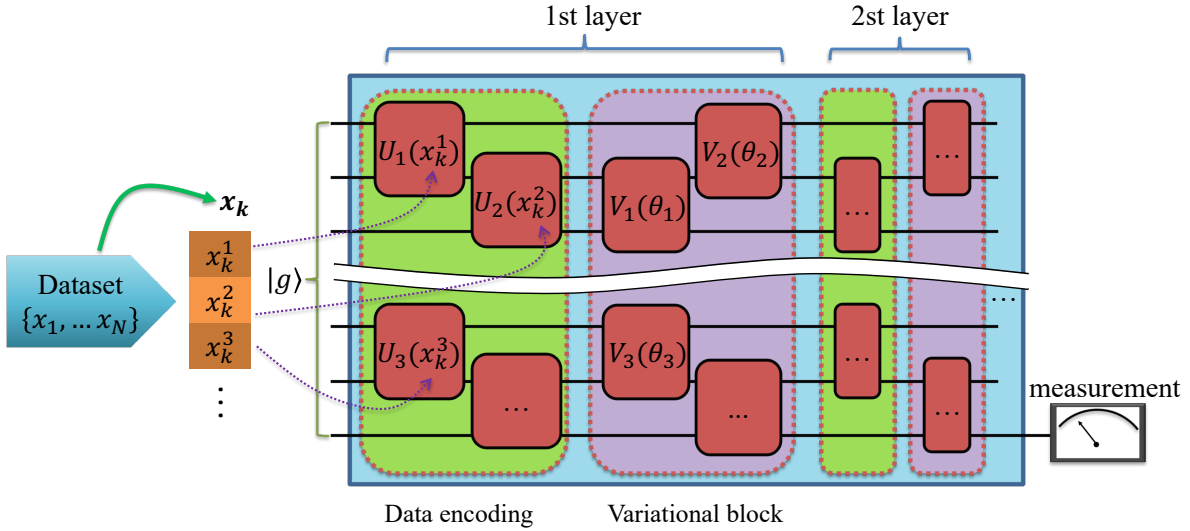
1st layer

2st layer

Dataset $\{x_1, \ldots x_N\}$

$\boldsymbol{x_k}$

$x_k^1$

$x_k^2$

$x_k^3$

$\vdots$

$|g\rangle$

$U_1(x_k^1)$

$U_2(x_k^2)$

$U_3(x_k^3)$

$\ldots$

$V_1(\theta_1)$

$V_2(\theta_2)$

$V_3(\theta_3)$

$\ldots$

$\ldots$

$\ldots$

$\ldots$

$\ldots$

$\ldots$

measurement

Data encoding

Variational block